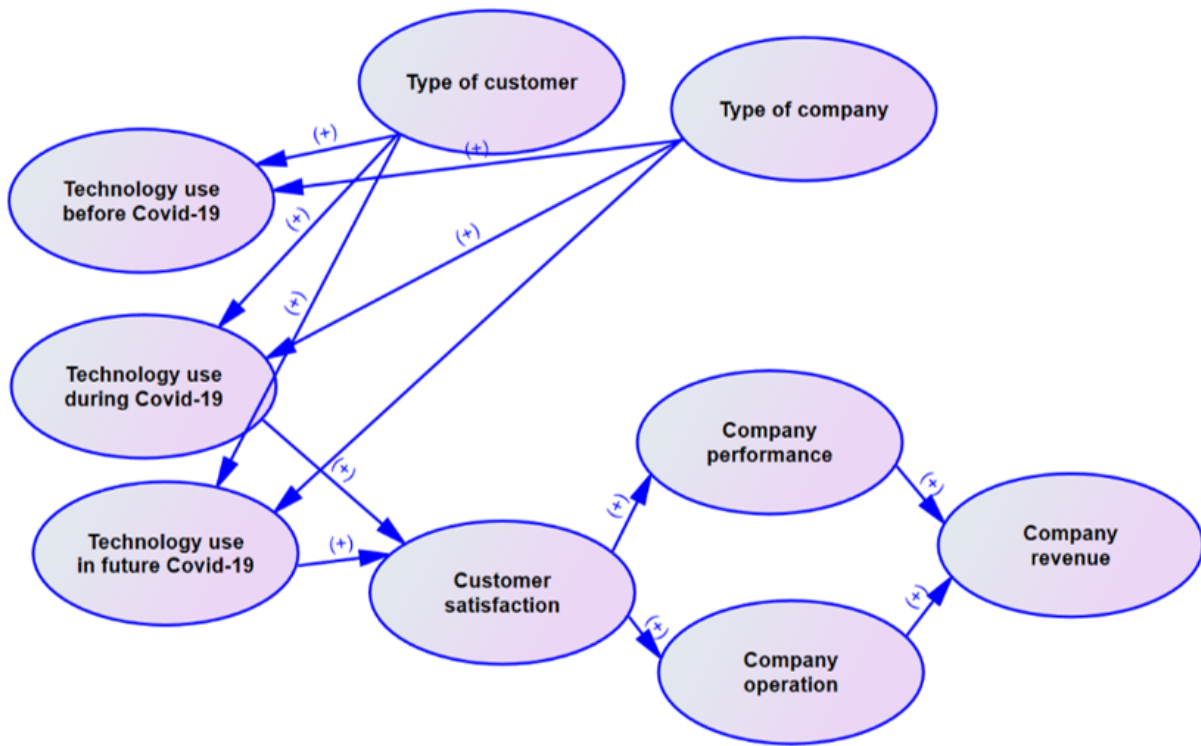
Type of customer

Type of company

(+)

(+)

Technology use before Covid-19

(+)

(+)

(+)

Technology use during Covid-19

Company performance

(+)

(+)

Technology use in future Covid-19

(+)

(+)

Company revenue

Customer satisfaction

(+)

(+)

Company operation